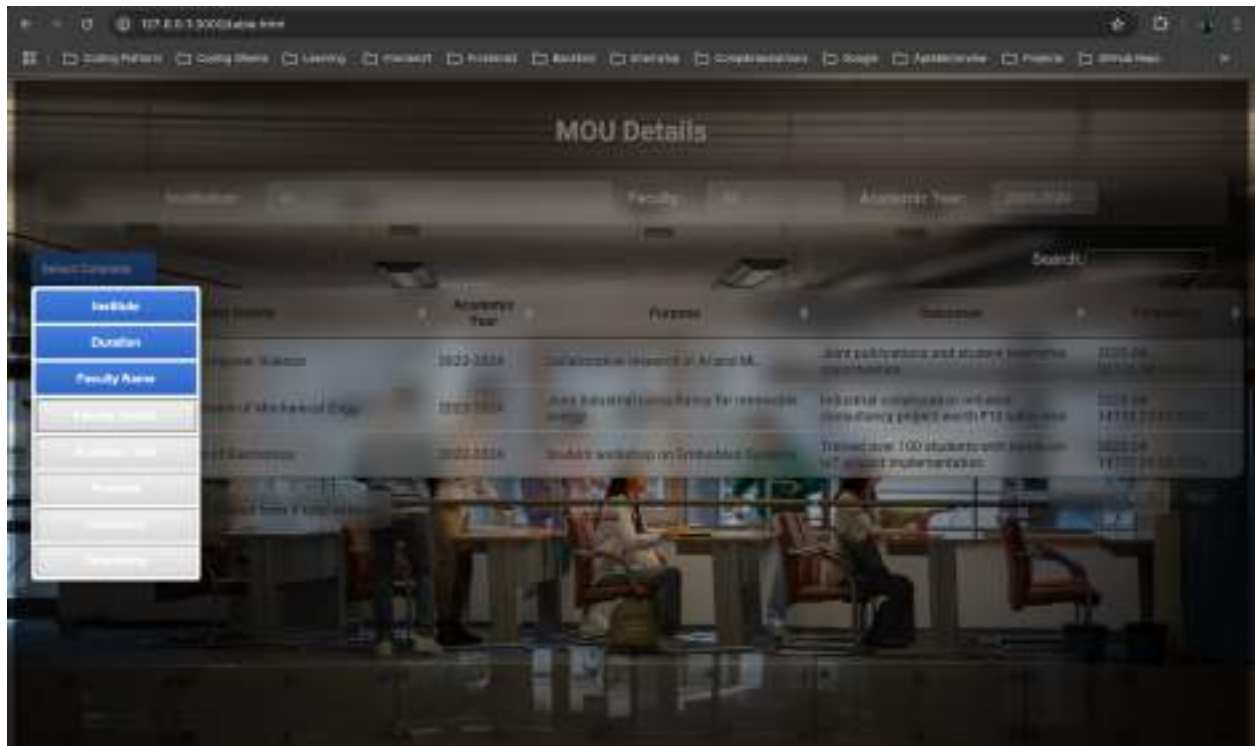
127.0.0.1:5500/table.html

MOU Details

Institution

Faculty

Academic Year

Search:

Select Columns

Institute

Duration

Faculty Name

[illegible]

| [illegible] | Academic Year | Purpose | Outcome | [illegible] |
|---|---|---|---|---|
| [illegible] Science | 2022-2024 | Collaborative research in AI and ML | Joint publications and student internship opportunities | 2025-04 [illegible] |
| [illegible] of Mechanical Engg | 2023-2024 | Joint industrial consultancy for renewable energy | Industrial consultancy on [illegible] consultancy project worth ₹10 lakh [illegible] | 2025-04 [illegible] |
| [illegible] Electronics | 2022-2024 | Student workshop on Embedded Systems | Trained over 100 students with hands-on IoT project implementation | 2025-04 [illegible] |